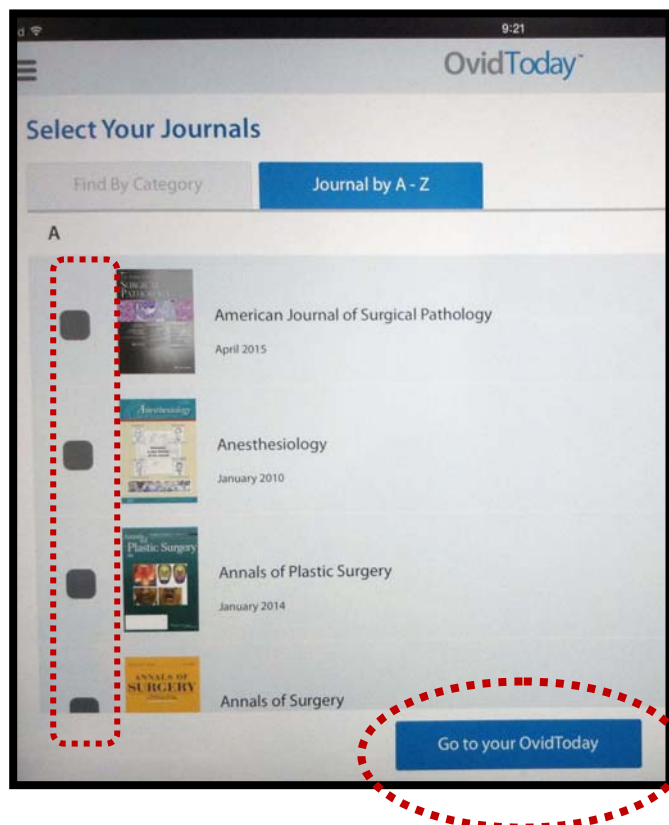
9:21

OvidToday

Select Your Journals

Find By Category

Journal by A - Z

A

SURGICAL PATHOLOGY

American Journal of Surgical Pathology

April 2015

Anesthesiology

Anesthesiology

January 2010

Plastic Surgery

Annals of Plastic Surgery

January 2014

ANNALS OF SURGERY

Annals of Surgery

Go to your OvidToday